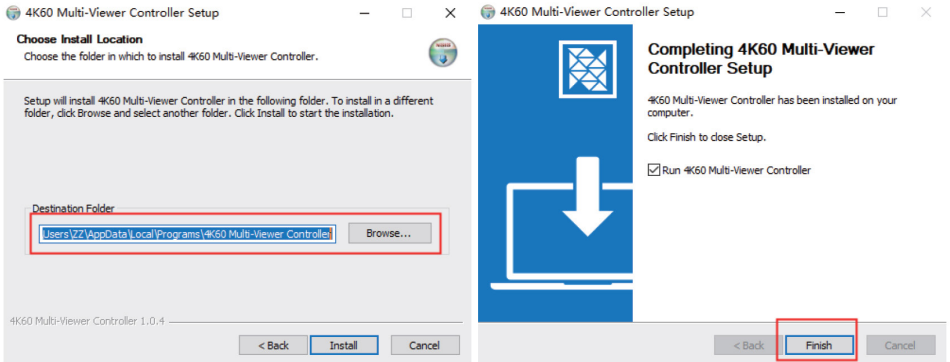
4K60 Multi-Viewer Controller Setup

Choose Install Location

Choose the folder in which to install 4K60 Multi-Viewer Controller.

Setup will install 4K60 Multi-Viewer Controller in the following folder. To install in a different folder, click Browse and select another folder. Click Install to start the installation.

Destination Folder

Users\ZZ\AppData\Local\Programs\4K60 Multi-Viewer Controller

Browse...

4K60 Multi-Viewer Controller 1.0.4

< Back | Install | Cancel

4K60 Multi-Viewer Controller Setup

Completing 4K60 Multi-Viewer Controller Setup

4K60 Multi-Viewer Controller has been installed on your computer.

Click Finish to close Setup.

Run 4K60 Multi-Viewer Controller

< Back | Finish | Cancel